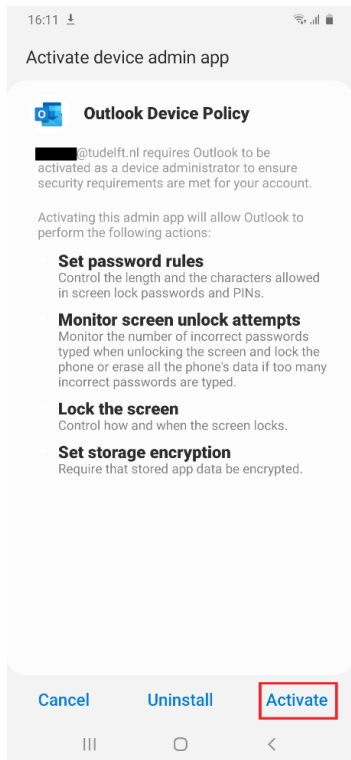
16:11

Activate device admin app

Outlook Device Policy

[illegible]@tudelft.nl requires Outlook to be activated as a device administrator to ensure security requirements are met for your account.

Activating this admin app will allow Outlook to perform the following actions:

Set password rules
Control the length and the characters allowed in screen lock passwords and PINs.

Monitor screen unlock attempts
Monitor the number of incorrect passwords typed when unlocking the screen and lock the phone or erase all the phone's data if too many incorrect passwords are typed.

Lock the screen
Control how and when the screen locks.

Set storage encryption
Require that stored app data be encrypted.

Cancel Uninstall Activate